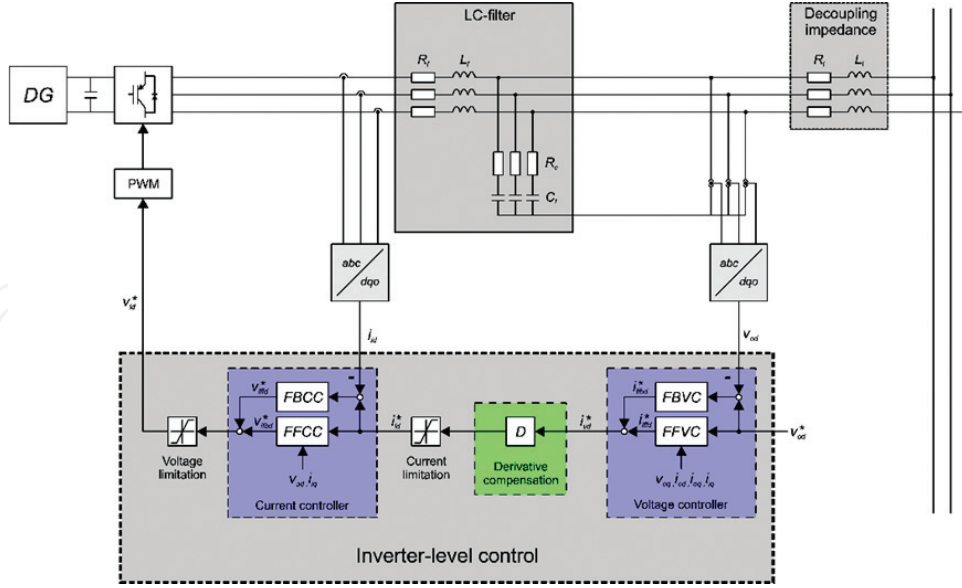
LC-filter

Decoupling impedance

DG

$R_f$ $L_f$

$R_l$ $L_l$

$R_c$

$C_f$

PWM

abc/dqo

abc/dqo

$v_{id}^*$

$i_{ld}$

$v_{od}$

$v_{lfbd}^*$

FBCC

$v_{iffd}^*$

FFCC

$v_{od}, i_{lq}$

Current controller

Voltage limitation

$i_{ld}^*$

Current limitation

D

Derivative compensation

$i_{vd}^*$

$i_{lfbd}^*$

FBVC

$i_{lffd}^*$

FFVC

$v_{oq}, i_{od}, i_{oq}, i_{lq}$

Voltage controller

$v_{od}^*$

Inverter-level control